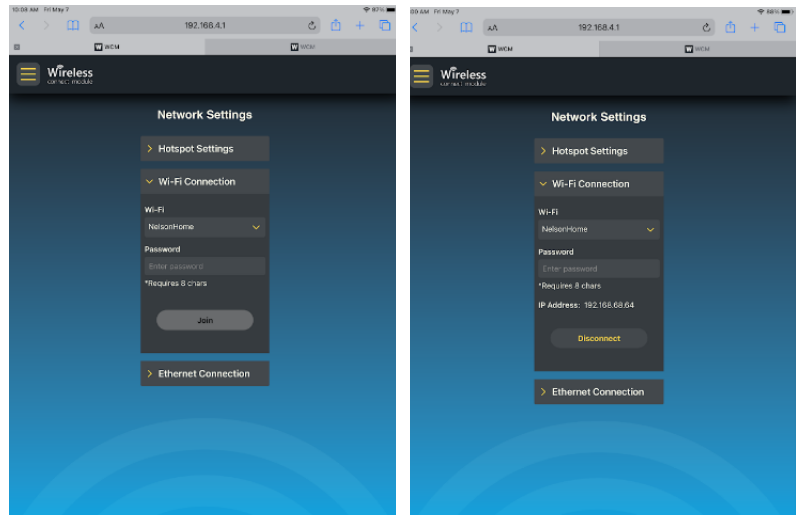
10:39 AM Fri May 7
97%

AA 192.168.4.1

WCM
WCM

Wireless
connect module

Network Settings

Hotspot Settings

Wi-Fi Connection

Wi-Fi

NelsonHome

Password

Enter password

*Requires 8 chars

Join

Ethernet Connection

10:39 AM Fri May 7
98%

AA 192.168.4.1

WCM
WCM

Wireless
connect module

Network Settings

Hotspot Settings

Wi-Fi Connection

Wi-Fi

NelsonHome

Password

Enter password

*Requires 8 chars

IP Address: 192.168.68.64

Disconnect

Ethernet Connection